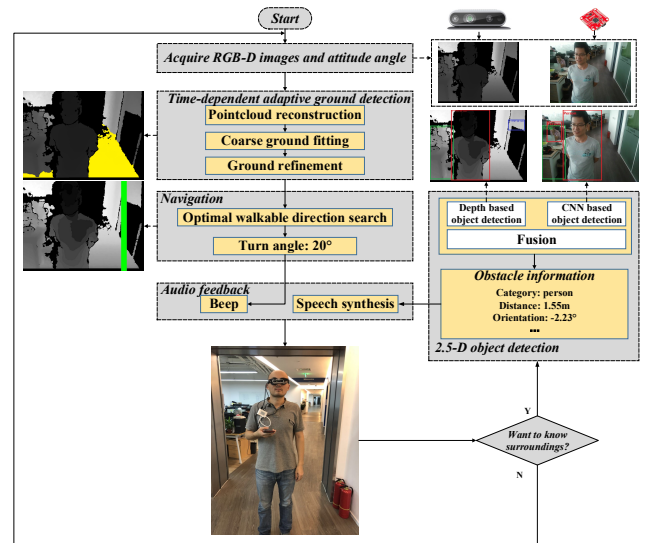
Start

Acquire RGB-D images and attitude angle

Time-dependent adaptive ground detection

Pointcloud reconstruction

Coarse ground fitting

Ground refinement

Navigation

Optimal walkable direction search

Turn angle: 20°

Audio feedback

Beep

Speech synthesis

Depth based object detection

CNN based object detection

Fusion

Obstacle information

Category: person

Distance: 1.55m

Orientation: -2.23°

...

2.5-D object detection

Y

Want to know surroundings?

N